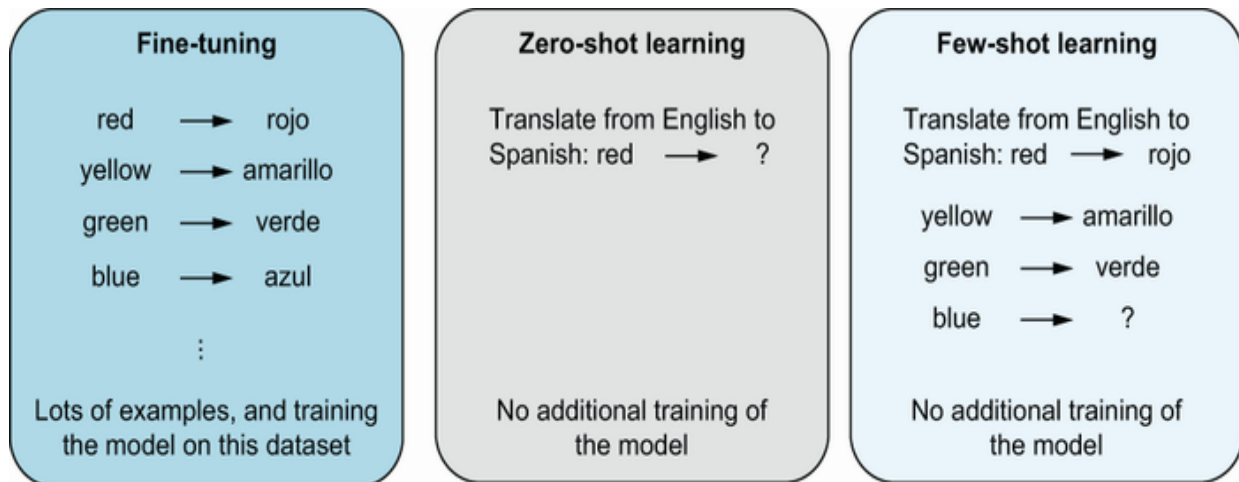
Fine-tuning

red → rojo
yellow → amarillo
green → verde
blue → azul
⋮

Lots of examples, and training the model on this dataset

Zero-shot learning

Translate from English to Spanish: red → ?

No additional training of the model

Few-shot learning

Translate from English to Spanish: red → rojo

yellow → amarillo
green → verde
blue → ?

No additional training of the model